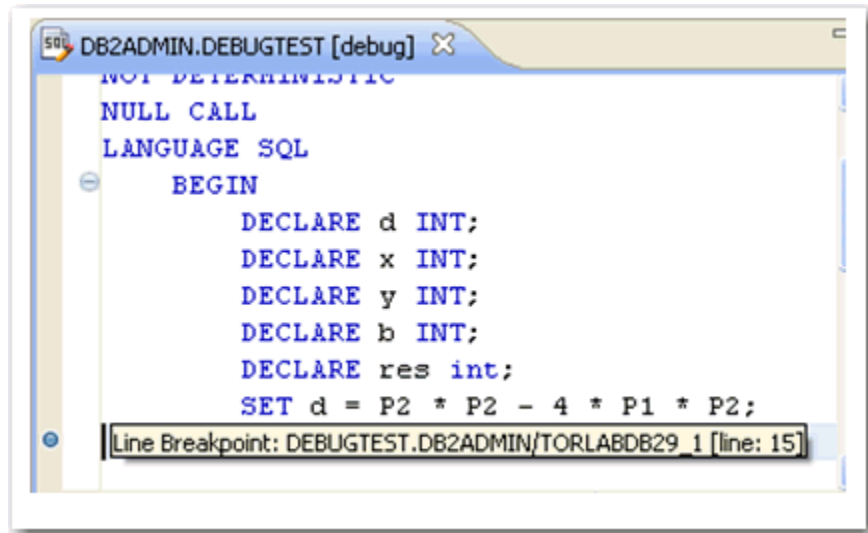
DB2ADMIN.DEBUGTEST [debug]

NOT DETERMINISTIC
NULL CALL
LANGUAGE SQL
BEGIN
DECLARE d INT;
DECLARE x INT;
DECLARE y INT;
DECLARE b INT;
DECLARE res int;
SET d = P2 * P2 - 4 * P1 * P2;
Line Breakpoint: DEBUGTEST.DB2ADMIN/TORLABDB29_1 [line: 15]